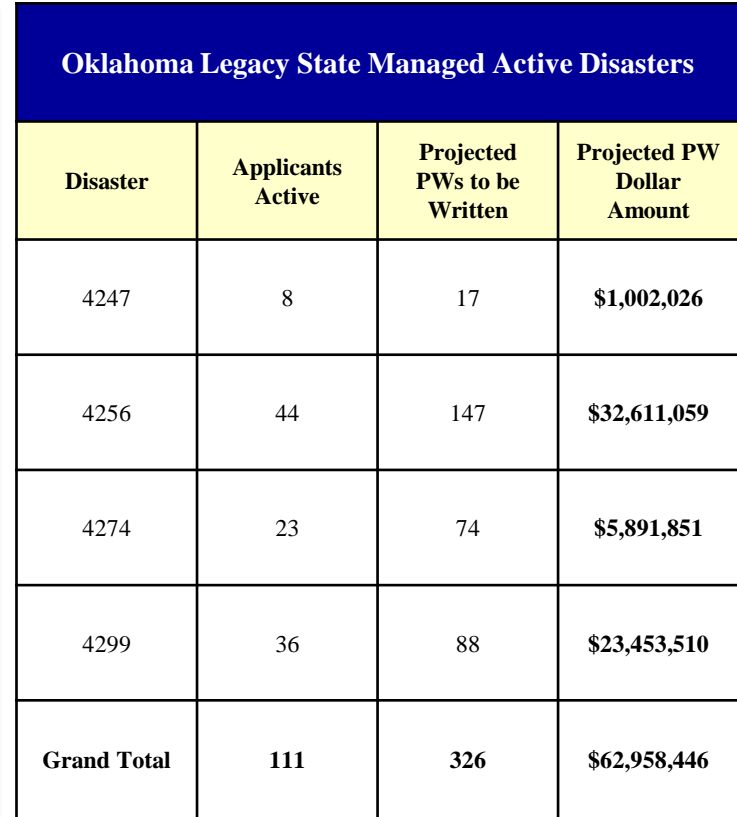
Oklahoma Legacy State Managed Active Disasters

| Disaster | Applicants Active | Projected PWs to be Written | Projected PW Dollar Amount |
|---|---|---|---|
| 4247 | 8 | 17 | **$1,002,026** |
| 4256 | 44 | 147 | **$32,611,059** |
| 4274 | 23 | 74 | **$5,891,851** |
| 4299 | 36 | 88 | **$23,453,510** |
| **Grand Total** | **111** | **326** | **$62,958,446** |